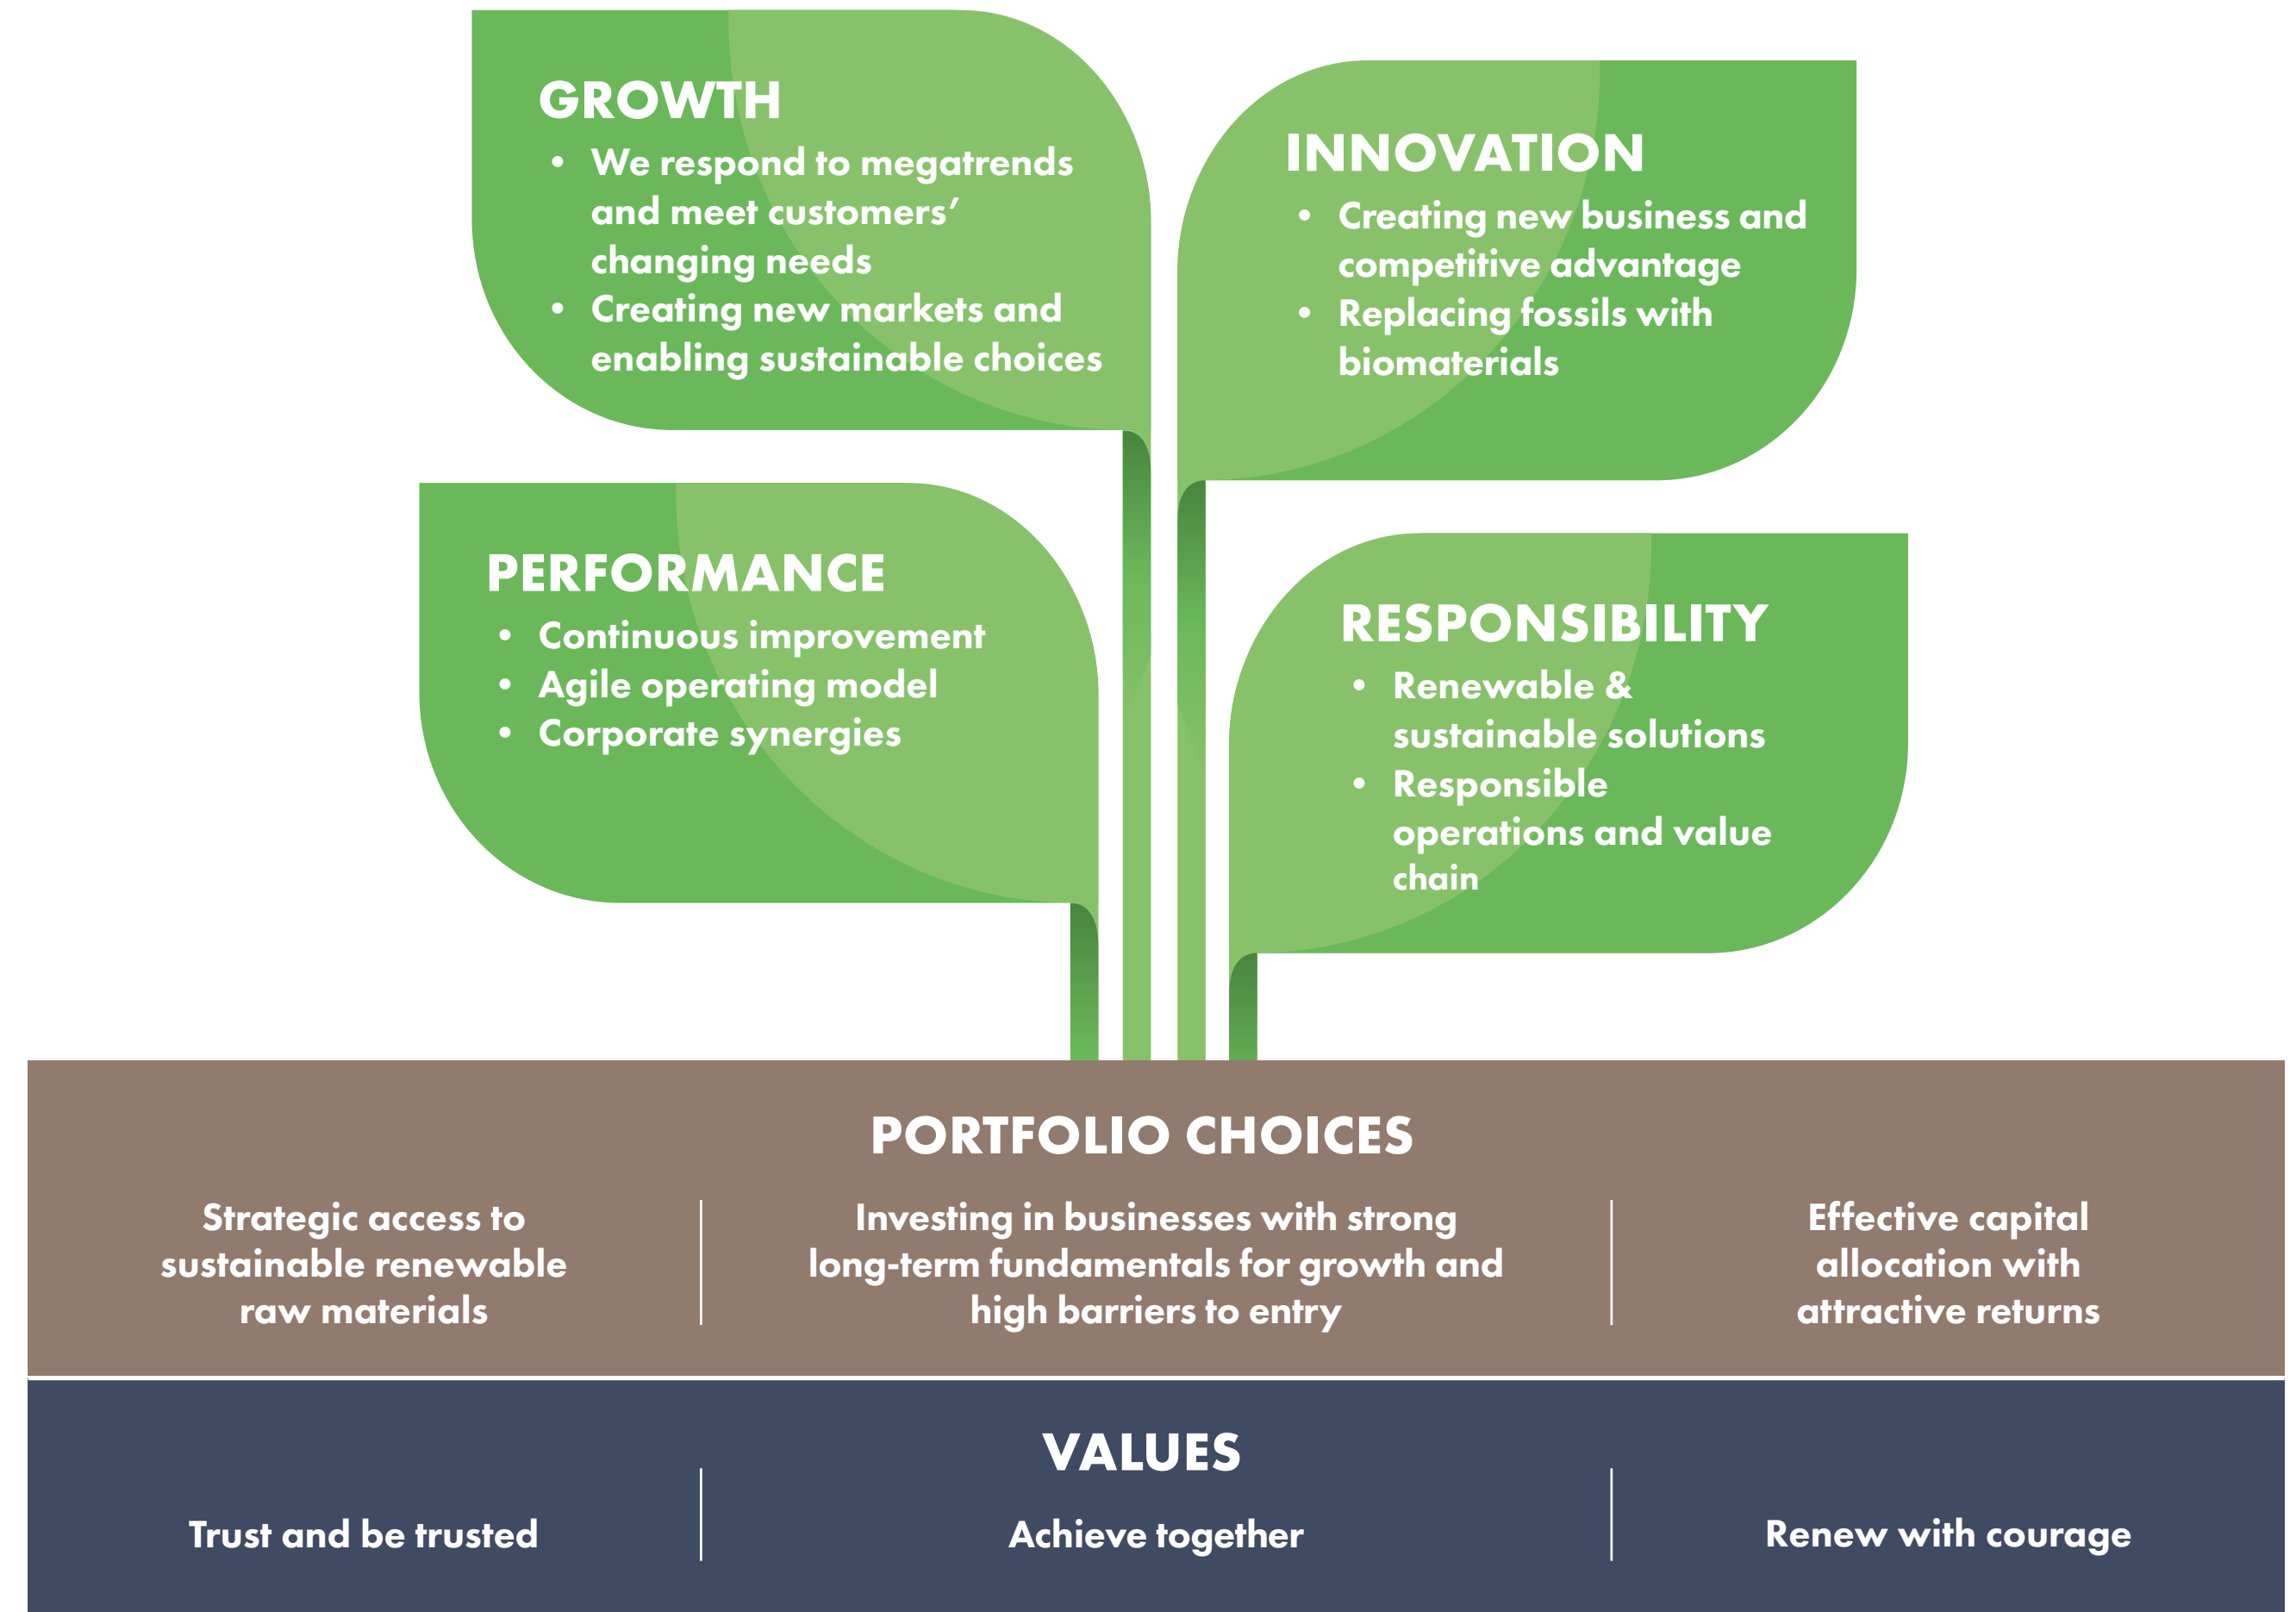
GROWTH

- We respond to megatrends and meet customers' changing needs
- Creating new markets and enabling sustainable choices

INNOVATION

- Creating new business and competitive advantage
- Replacing fossils with biomaterials

PERFORMANCE

- Continuous improvement
- Agile operating model
- Corporate synergies

RESPONSIBILITY

- Renewable & sustainable solutions
- Responsible operations and value chain

PORTFOLIO CHOICES

Strategic access to sustainable renewable raw materials

Investing in businesses with strong long-term fundamentals for growth and high barriers to entry

Effective capital allocation with attractive returns

VALUES

Trust and be trusted

Achieve together

Renew with courage